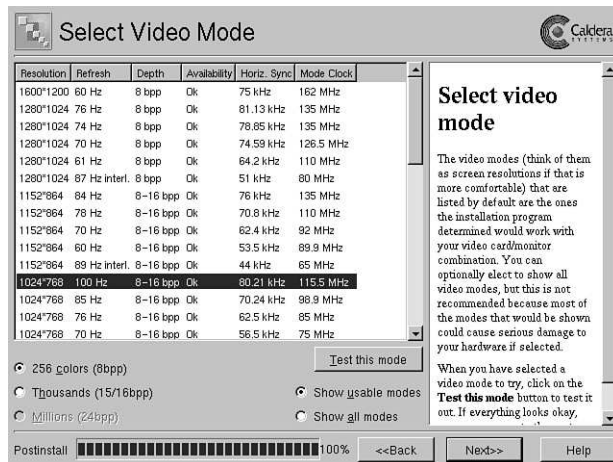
Select Video Mode

Caldera SYSTEMS

| Resolution | Refresh | Depth | Availability | Horiz. Sync | Mode Clock |
|---|---|---|---|---|---|
| 1600*1200 | 60 Hz | 8 bpp | Ok | 75 kHz | 162 MHz |
| 1280*1024 | 76 Hz | 8 bpp | Ok | 81.13 kHz | 135 MHz |
| 1280*1024 | 74 Hz | 8 bpp | Ok | 78.85 kHz | 135 MHz |
| 1280*1024 | 70 Hz | 8 bpp | Ok | 74.59 kHz | 126.5 MHz |
| 1280*1024 | 61 Hz | 8 bpp | Ok | 64.2 kHz | 110 MHz |
| 1280*1024 | 87 Hz interl. | 8 bpp | Ok | 51 kHz | 80 MHz |
| 1152*864 | 84 Hz | 8-16 bpp | Ok | 76 kHz | 135 MHz |
| 1152*864 | 78 Hz | 8-16 bpp | Ok | 70.8 kHz | 110 MHz |
| 1152*864 | 70 Hz | 8-16 bpp | Ok | 62.4 kHz | 92 MHz |
| 1152*864 | 60 Hz | 8-16 bpp | Ok | 53.5 kHz | 89.9 MHz |
| 1152*864 | 89 Hz interl. | 8-16 bpp | Ok | 44 kHz | 65 MHz |
| 1024*768 | 100 Hz | 8-16 bpp | Ok | 80.21 kHz | 115.5 MHz |
| 1024*768 | 85 Hz | 8-16 bpp | Ok | 70.24 kHz | 98.9 MHz |
| 1024*768 | 76 Hz | 8-16 bpp | Ok | 62.5 kHz | 85 MHz |
| 1024*768 | 70 Hz | 8-16 bpp | Ok | 56.5 kHz | 75 MHz |

Test this mode

256 colors (8bpp)
Thousands (15/16bpp)
Millions (24bpp)
Show usable modes
Show all modes

Select video mode

The video modes (think of them as screen resolutions if that is more comfortable) that are listed by default are the ones the installation program determined would work with your video card/monitor combination. You can optionally elect to show all video modes, but this is not recommended because most of the modes that would be shown could cause serious damage to your hardware if selected.

When you have selected a video mode to try, click on the Test this mode button to test it out. If everything looks okay, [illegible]

Postinstall 100% <<Back Next>> Help